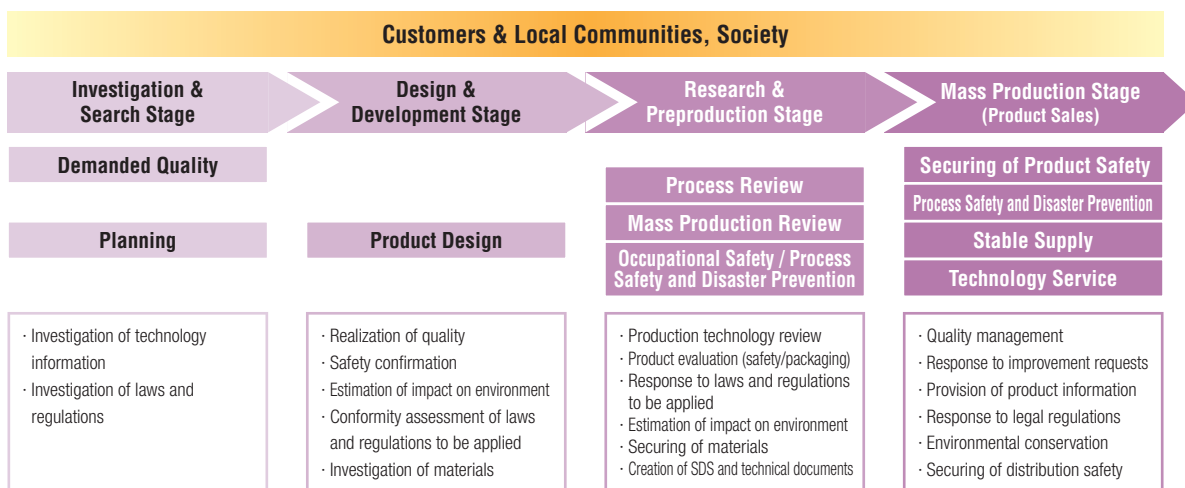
Customers & Local Communities, Society

Investigation & Search Stage

Design & Development Stage

Research & Preproduction Stage

Mass Production Stage (Product Sales)

Demanded Quality

Planning

Product Design

Process Review

Mass Production Review

Occupational Safety / Process Safety and Disaster Prevention

Securing of Product Safety

Process Safety and Disaster Prevention

Stable Supply

Technology Service

· Investigation of technology information
· Investigation of laws and regulations

· Realization of quality
· Safety confirmation
· Estimation of impact on environment
· Conformity assessment of laws and regulations to be applied
· Investigation of materials

· Production technology review
· Product evaluation (safety/packaging)
· Response to laws and regulations to be applied
· Estimation of impact on environment
· Securing of materials
· Creation of SDS and technical documents

· Quality management
· Response to improvement requests
· Provision of product information
· Response to legal regulations
· Environmental conservation
· Securing of distribution safety